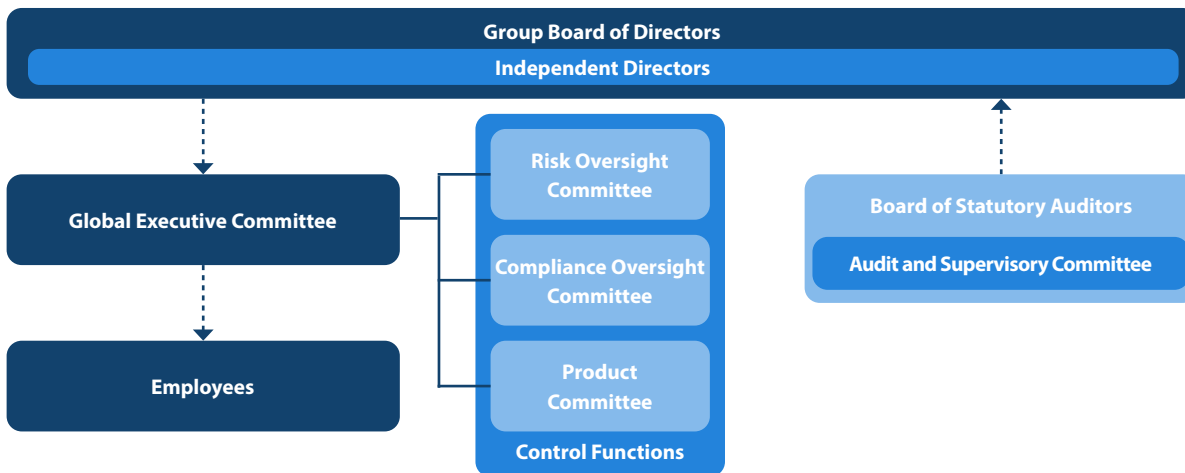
Group Board of Directors

Independent Directors

Global Executive Committee

Risk Oversight Committee

Compliance Oversight Committee

Product Committee

Control Functions

Board of Statutory Auditors

Audit and Supervisory Committee

Employees